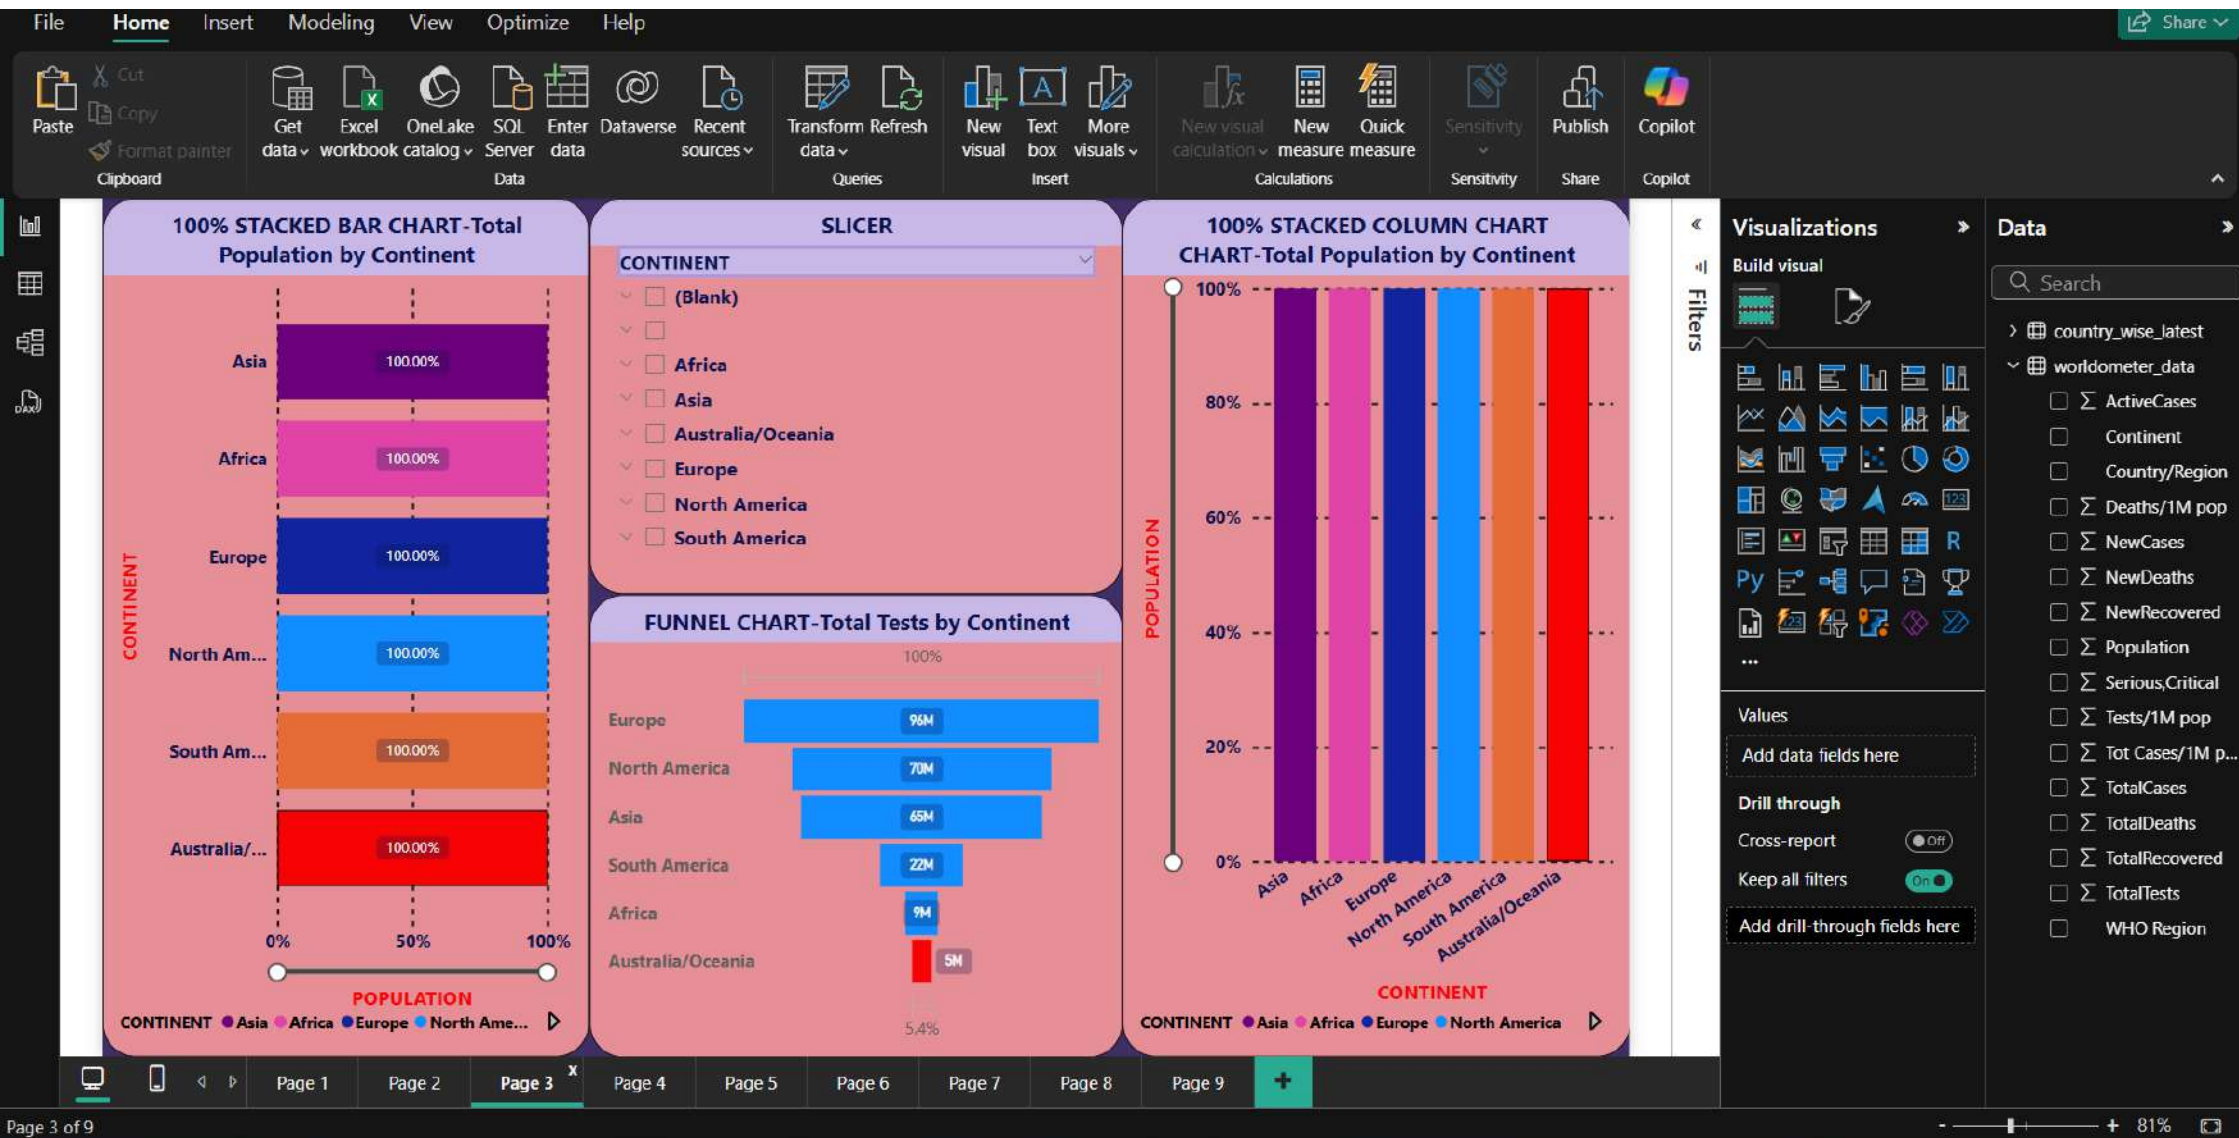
File Home Insert Modeling View Optimize Help

Share

Paste Cut Copy Format painter Clipboard

Get data Excel workbook OneLake catalog SQL Server Enter data Dataverse Recent sources Data

Transform data Refresh Queries

New visual Text box More visuals Insert

New visual calculation New measure Quick measure Calculations

Sensitivity Sensitivity

Publish Share

Copilot Copilot

100% STACKED BAR CHART-Total Population by Continent

CONTINENT

Asia 100.00%
Africa 100.00%
Europe 100.00%
North Am... 100.00%
South Am... 100.00%
Australia/... 100.00%

0% 50% 100%

POPULATION

CONTINENT ● Asia ● Africa ● Europe ● North Ame...

SLICER

CONTINENT

(Blank)

Africa
Asia
Australia/Oceania
Europe
North America
South America

FUNNEL CHART-Total Tests by Continent

100%

Europe 96M
North America 70M
Asia 65M
South America 22M
Africa 9M
Australia/Oceania 5M

5.4%

100% STACKED COLUMN CHART CHART-Total Population by Continent

POPULATION

100%
80%
60%
40%
20%
0%

Asia Africa Europe North America South America Australia/Oceania

CONTINENT

CONTINENT ● Asia ● Africa ● Europe ● North America

Filters

Visualizations

Build visual

Py R

...

Values

Add data fields here

Drill through

Cross-report Off

Keep all filters On

Add drill-through fields here

Data

Search

country_wise_latest
worldometer_data
ActiveCases
Continent
Country/Region
Deaths/1M pop
NewCases
NewDeaths
NewRecovered
Population
Serious,Critical
Tests/1M pop
Tot Cases/1M p...
TotalCases
TotalDeaths
TotalRecovered
TotalTests
WHO Region

Page 1 Page 2 Page 3 Page 4 Page 5 Page 6 Page 7 Page 8 Page 9 +

Page 3 of 9

- + 81%